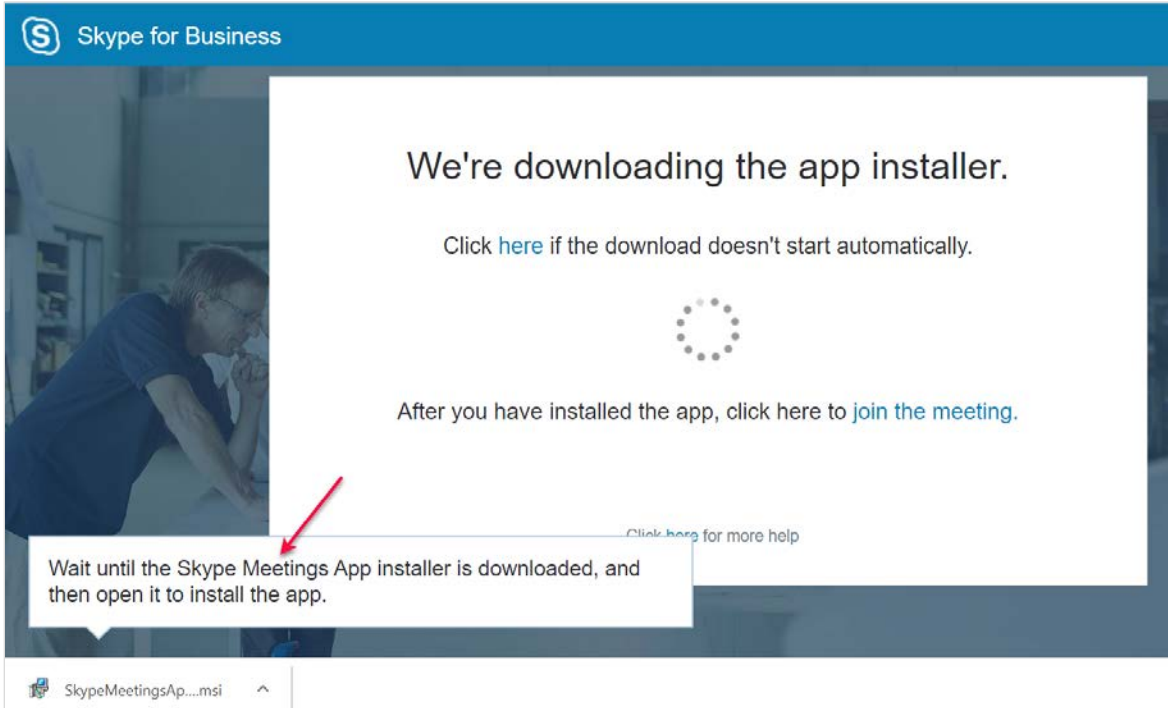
Skype for Business

We're downloading the app installer.

Click here if the download doesn't start automatically.

After you have installed the app, click here to join the meeting.

Click here for more help

Wait until the Skype Meetings App installer is downloaded, and then open it to install the app.

SkypeMeetingsAp....msi